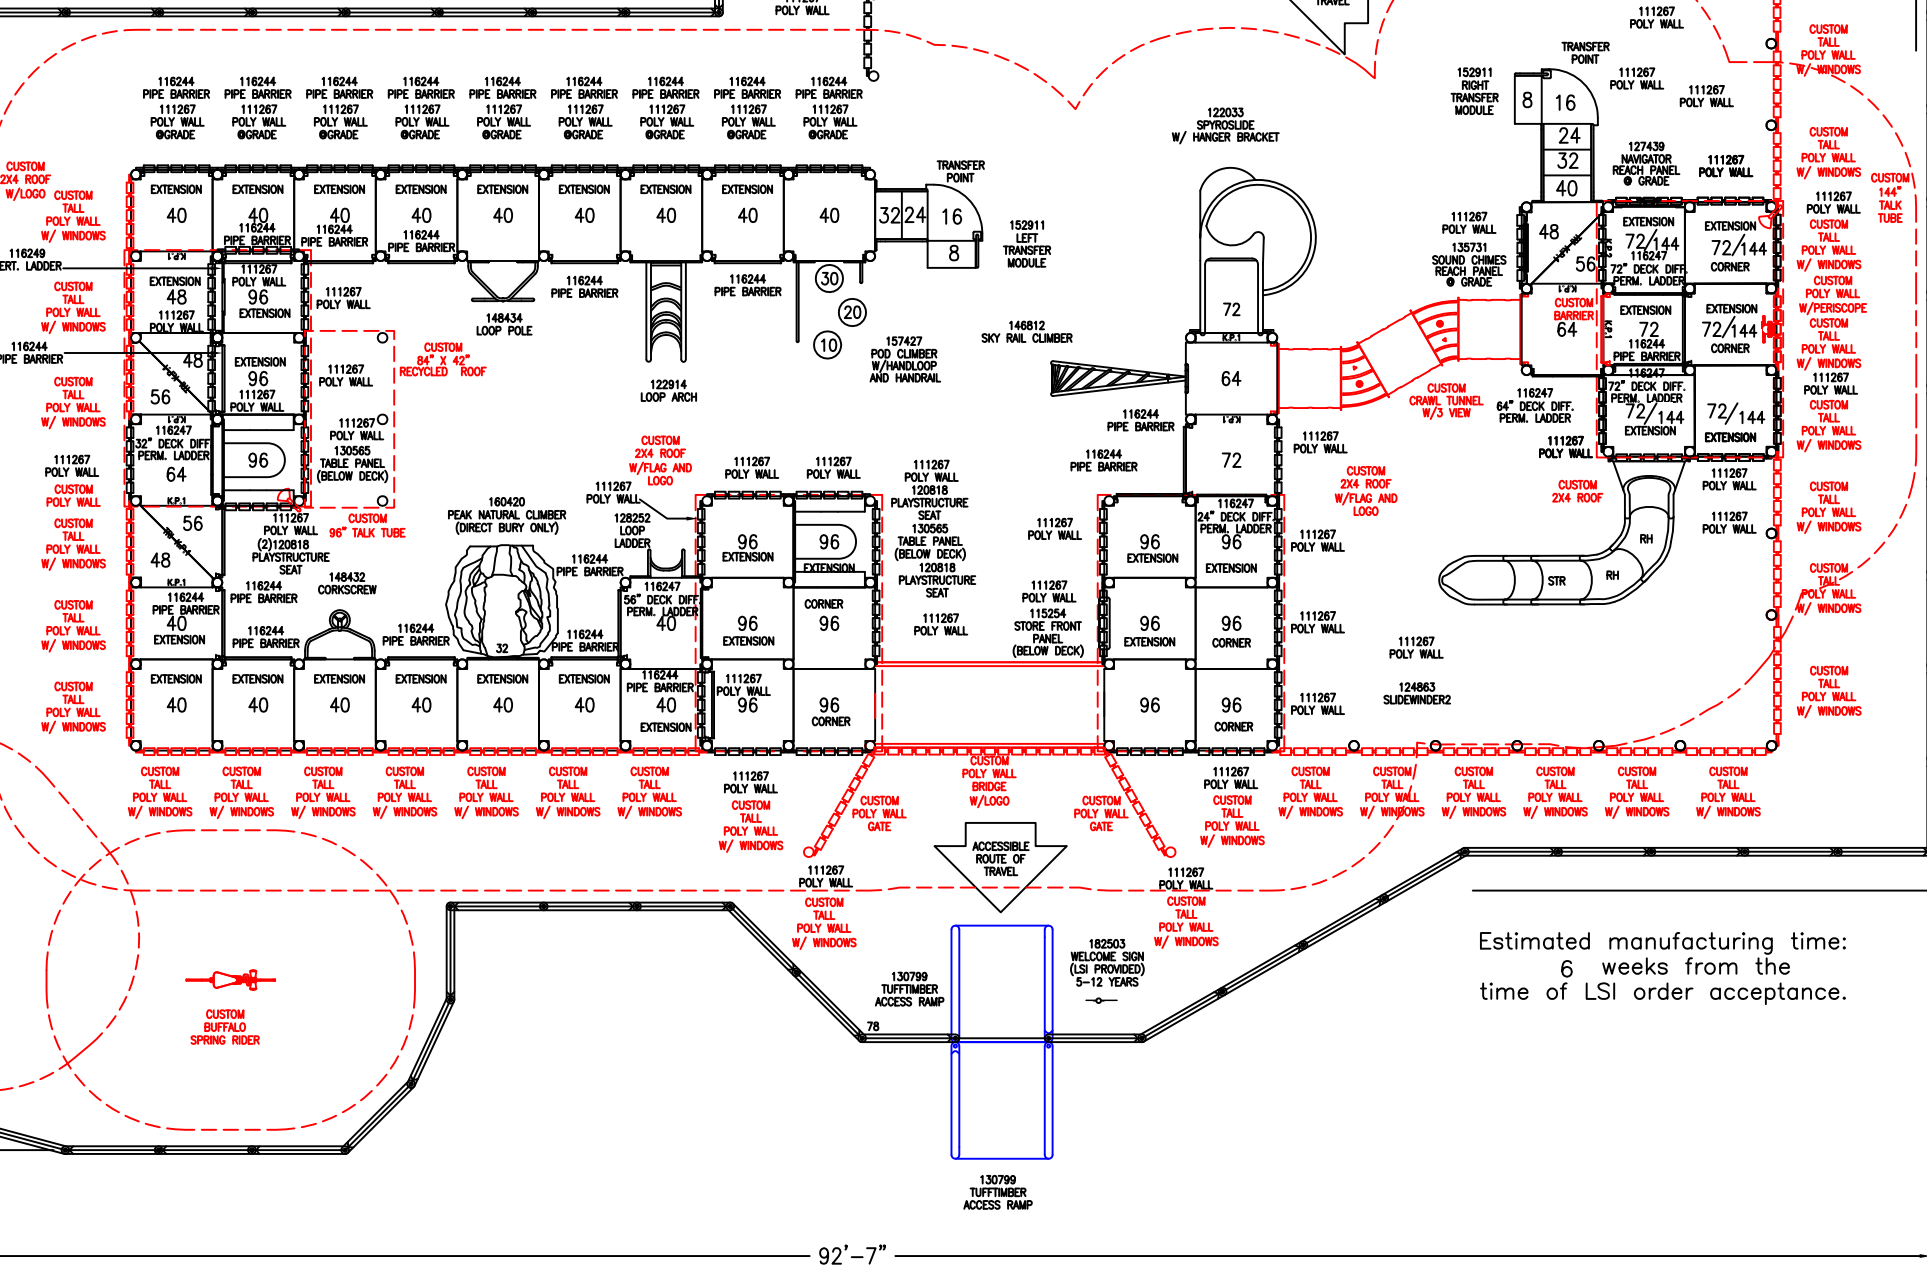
111267 POLY WALL

TRAVEL

111267 POLY WALL

CUSTOM TALL POLY WALL W/ WINDOWS

116244 PIPE BARRIER 111267 POLY WALL @GRADE
116244 PIPE BARRIER 111267 POLY WALL @GRADE
116244 PIPE BARRIER 111267 POLY WALL @GRADE
116244 PIPE BARRIER 111267 POLY WALL @GRADE
116244 PIPE BARRIER 111267 POLY WALL @GRADE
116244 PIPE BARRIER 111267 POLY WALL @GRADE
116244 PIPE BARRIER 111267 POLY WALL @GRADE
116244 PIPE BARRIER 111267 POLY WALL @GRADE
116244 PIPE BARRIER 111267 POLY WALL @GRADE

TRANSFER POINT

152911 RIGHT TRANSFER MODULE

8 16 24 32 40

111267 POLY WALL

111267 POLY WALL

122033 SPYROSLIDE W/ HANGER BRACKET

127439 NAVIGATOR REACH PANEL @ GRADE

111267 POLY WALL

CUSTOM TALL POLY WALL W/ WINDOWS

CUSTOM 144" TALK TUBE

CUSTOM 2X4 ROOF W/LOGO

CUSTOM TALL POLY WALL W/ WINDOWS

116249 VERT. LADDER

EXTENSION 40
EXTENSION 40 116244 PIPE BARRIER
EXTENSION 40 116244 PIPE BARRIER
EXTENSION 40 116244 PIPE BARRIER
EXTENSION 40
EXTENSION 40
EXTENSION 40
EXTENSION 40
40

TRANSFER POINT

32 24 16 8

152911 LEFT TRANSFER MODULE

111267 POLY WALL

135731 SOUND CHIMES REACH PANEL @ GRADE

48 56

EXTENSION 72/144 116247 72" DECK DIFF. PERM. LADDER

EXTENSION 72/144 CORNER

111267 POLY WALL

CUSTOM TALL POLY WALL W/ WINDOWS

CUSTOM TALL POLY WALL W/PERISCOPE

CUSTOM TALL POLY WALL W/ WINDOWS

K.P.1

EXTENSION 48 111267 POLY WALL

111267 POLY WALL 96 EXTENSION

111267 POLY WALL

148434 LOOP POLE

116244 PIPE BARRIER

116244 PIPE BARRIER

30 20 10

CUSTOM TALL POLY WALL W/ WINDOWS

CUSTOM TALL POLY WALL W/ WINDOWS

116244 PIPE BARRIER

48 56

EXTENSION 96 111267 POLY WALL

111267 POLY WALL

CUSTOM 84" X 42" RECYCLED ROOF

157427 POD CLIMBER W/HANDLOOP AND HANDRAIL

146812 SKY RAIL CLIMBER

72

K.P.1

CUSTOM BARRIER 64

EXTENSION 72 116244 PIPE BARRIER

EXTENSION 72/144 CORNER

K.P.1

116247 32" DECK DIFF PERM. LADDER 64

96

111267 POLY WALL 130565 TABLE PANEL (BELOW DECK)

122914 LOOP ARCH

64

CUSTOM CRAWL TUNNEL W/3 VIEW

116247 64" DECK DIFF. PERM. LADDER

116247 72" DECK DIFF. PERM. LADDER 72/144 EXTENSION

72/144 EXTENSION

111267 POLY WALL

CUSTOM TALL POLY WALL W/ WINDOWS

111267 POLY WALL

116244 PIPE BARRIER

K.P.1

111267 POLY WALL

CUSTOM POLY WALL

CUSTOM 2X4 ROOF W/FLAG AND LOGO

72

111267 POLY WALL

111267 POLY WALL

111267 POLY WALL

116244 PIPE BARRIER

CUSTOM TALL POLY WALL W/ WINDOWS

111267 POLY WALL 120818 PLAYSTRUCTURE SEAT 130565 TABLE PANEL (BELOW DECK) 120818 PLAYSTRUCTURE SEAT

CUSTOM 2X4 ROOF W/FLAG AND LOGO

CUSTOM 2X4 ROOF

111267 POLY WALL

111267 POLY WALL

56 48

K.P.1

111267 POLY WALL (2)120818 PLAYSTRUCTURE SEAT

CUSTOM 96" TALK TUBE

160420 PEAK NATURAL CLIMBER (DIRECT BURY ONLY)

128252 LOOP LADDER

96 EXTENSION

96 EXTENSION

111267 POLY WALL

96 EXTENSION

116247 24" DECK DIFF. PERM. LADDER 96 EXTENSION

111267 POLY WALL

RH

RH

STR

CUSTOM TALL POLY WALL W/ WINDOWS

CUSTOM TALL POLY WALL W/ WINDOWS

CUSTOM TALL POLY WALL W/ WINDOWS

116244 PIPE BARRIER 40 EXTENSION

116244 PIPE BARRIER

148432 CORKSCREW

116244 PIPE BARRIER

116244 PIPE BARRIER

116247 56" DECK DIFF PERM. LADDER 40

96 EXTENSION

CORNER 96

111267 POLY WALL

111267 POLY WALL 115254 STORE FRONT PANEL (BELOW DECK)

96 EXTENSION

96 CORNER

111267 POLY WALL

111267 POLY WALL

CUSTOM TALL POLY WALL W/ WINDOWS

116244 PIPE BARRIER

116244 PIPE BARRIER

32

116244 PIPE BARRIER

CUSTOM TALL POLY WALL W/ WINDOWS

EXTENSION 40
EXTENSION 40
EXTENSION 40
EXTENSION 40
EXTENSION 40
EXTENSION 40

116244 PIPE BARRIER 40 EXTENSION

111267 POLY WALL 96

96 CORNER

96

96 CORNER

111267 POLY WALL

124863 SLIDEWINDER2

CUSTOM TALL POLY WALL W/ WINDOWS

CUSTOM TALL POLY WALL W/ WINDOWS
CUSTOM TALL POLY WALL W/ WINDOWS
CUSTOM TALL POLY WALL W/ WINDOWS
CUSTOM TALL POLY WALL W/ WINDOWS
CUSTOM TALL POLY WALL W/ WINDOWS
CUSTOM TALL POLY WALL W/ WINDOWS
CUSTOM TALL POLY WALL W/ WINDOWS

111267 POLY WALL CUSTOM TALL POLY WALL W/ WINDOWS

CUSTOM POLY WALL GATE

CUSTOM POLY WALL BRIDGE W/LOGO

CUSTOM POLY WALL GATE

111267 POLY WALL CUSTOM TALL POLY WALL W/ WINDOWS

CUSTOM TALL POLY WALL W/ WINDOWS
CUSTOM/ TALL POLY WALL W/ WINDOWS
CUSTOM TALL POLY WALL W/ WINDOWS
CUSTOM TALL POLY WALL W/ WINDOWS
CUSTOM TALL POLY WALL W/ WINDOWS
CUSTOM TALL POLY WALL W/ WINDOWS

ACCESSIBLE ROUTE OF TRAVEL

111267 POLY WALL CUSTOM TALL POLY WALL W/ WINDOWS

111267 POLY WALL CUSTOM TALL POLY WALL W/ WINDOWS

182503 WELCOME SIGN (LSI PROVIDED) 5-12 YEARS

130799 TUFFTIMBER ACCESS RAMP

78

Estimated manufacturing time: 6 weeks from the time of LSI order acceptance.

CUSTOM BUFFALO SPRING RIDER

130799 TUFFTIMBER ACCESS RAMP

92'-7"